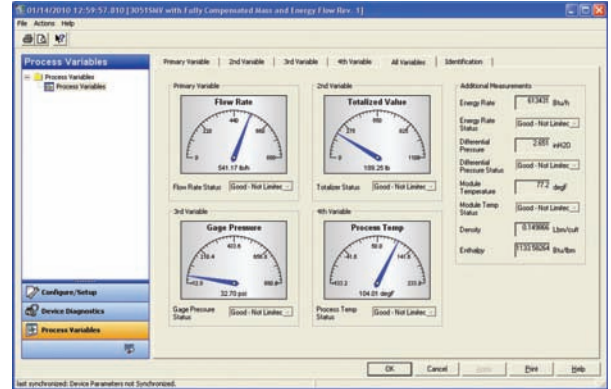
01/14/2010 12:59:57.010 [3051SMV with Fully Compensated Mass and Energy Flow Rev. 1]

File Actions Help

Process Variables

Process Variables
Process Variables

Primary Variable | 2nd Variable | 3rd Variable | 4th Variable | All Variables | Identification

Primary Variable

Flow Rate

0 220 440 660 880

541.17 lb/h

Flow Rate Status [Good - Not Limited]

2nd Variable

Totalized Value

0 275 550 825 1100

109.25 lb

Totalizer Status [Good - Not Limited]

3rd Variable

Gage Pressure

-12.0 216.4 403.6 659.9 888.0

32.70 psi

Gage Pressure Status [Good - Not Limited]

4th Variable

Process Temp

-432.2 -141.6 50.0 141.6 1200

104.01 degF

Process Temp Status [Good - Not Limited]

Additional Measurements

Energy Rate [613431] Btu/h

Energy Rate Status [Good - Not Limited]

Differential Pressure [2.651] inH2O

Differential Pressure Status [Good - Not Limited]

Module Temperature [77.2] degF

Module Temp Status [Good - Not Limited]

Density [0.149866] Lbm/cuft

Enthalpy [1133.56264] Btu/lbm

Configure/Setup

Device Diagnostics

Process Variables

OK Cancel Apply Print Help

last synchronized: Device Parameters not Synchronized.